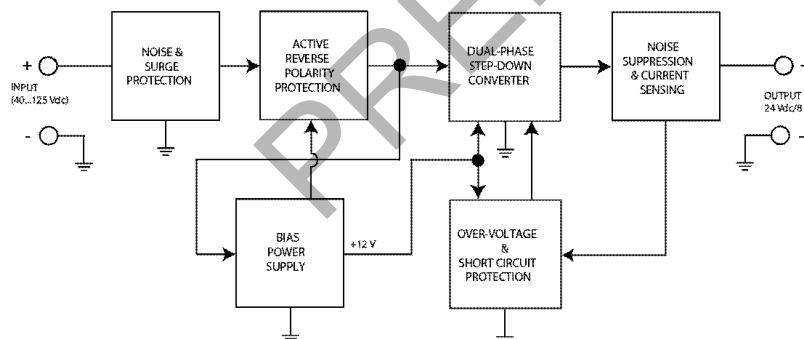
+

INPUT (40...125 Vdc)

-

NOISE & SURGE PROTECTION

ACTIVE REVERSE POLARITY PROTECTION

DUAL-PHASE STEP-DOWN CONVERTER

NOISE SUPPRESSION & CURRENT SENSING

OUTPUT 24 Vdc/8

PRE

BIAS POWER SUPPLY

+12 V

OVER-VOLTAGE & SHORT CIRCUIT PROTECTION